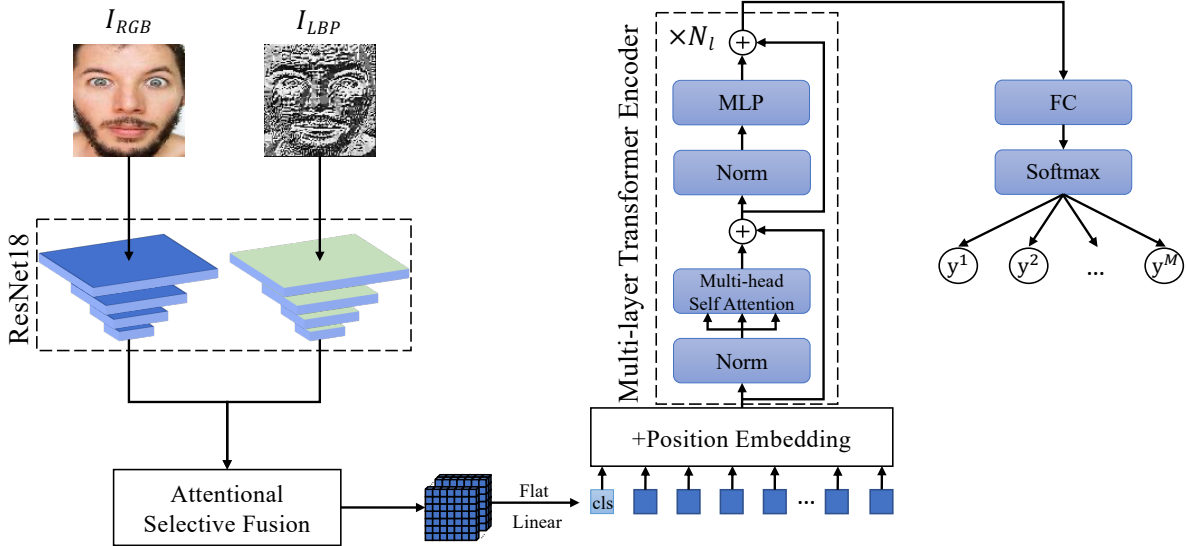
$I_{RGB}$

$I_{LBP}$

ResNet18

Attentional Selective Fusion

Flat

Linear

cls

...

+Position Embedding

Multi-layer Transformer Encoder

$\times N_l$

MLP

Norm

Multi-head Self Attention

Norm

FC

Softmax

$y^1$

$y^2$

...

$y^M$